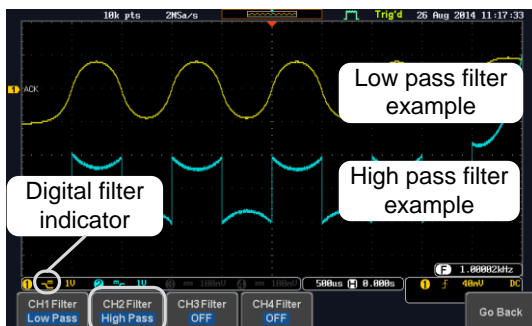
10k pts 2MSa/s Trig'd 26 Aug 2014 11:17:33

1 ACK

Low pass filter example

High pass filter example

Digital filter indicator

1 1V 2 1V 3 100mV 4 100mV 500us 0.000s

F 1.00002kHz

1 f 40mV DC

CH1 Filter Low Pass

CH2 Filter High Pass

CH3 Filter OFF

CH4 Filter OFF

Go Back